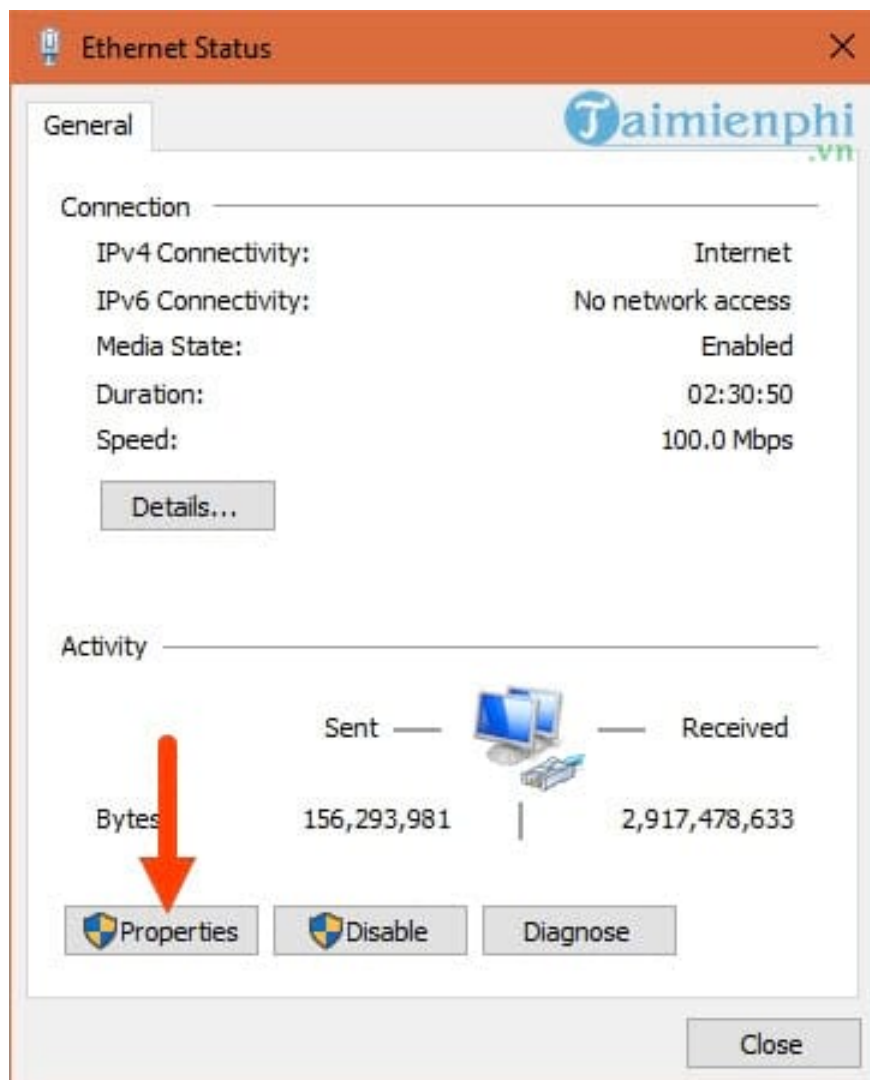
Ethernet Status

General

Taimienphi
.vn

Connection

| | |
|---|---|
| IPv4 Connectivity: | Internet |
| IPv6 Connectivity: | No network access |
| Media State: | Enabled |
| Duration: | 02:30:50 |
| Speed: | 100.0 Mbps |

Details...

Activity

| | Sent | Received |
|---|---|---|
| Bytes | 156,293,981 | 2,917,478,633 |

Properties Disable Diagnose

Close